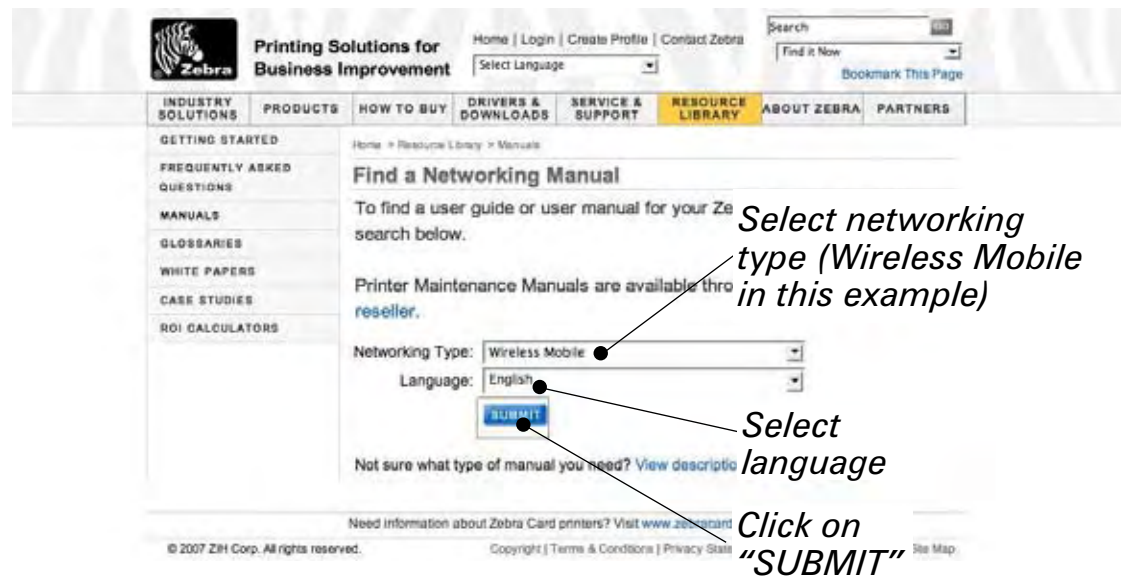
Zebra

Printing Solutions for Business Improvement

Home | Login | Create Profile | Contact Zebra

Select Language

Search GO

Find it Now

Bookmark This Page

INDUSTRY SOLUTIONS | PRODUCTS | HOW TO BUY | DRIVERS & DOWNLOADS | SERVICE & SUPPORT | RESOURCE LIBRARY | ABOUT ZEBRA | PARTNERS

GETTING STARTED

FREQUENTLY ASKED QUESTIONS

MANUALS

GLOSSARIES

WHITE PAPERS

CASE STUDIES

ROI CALCULATORS

Home > Resource Library > Manuals

Find a Networking Manual

To find a user guide or user manual for your Ze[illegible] search below.

Printer Maintenance Manuals are available thro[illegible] reseller.

Networking Type: Wireless Mobile

Language: English

SUBMIT

Not sure what type of manual you need? View descriptio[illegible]

Need information about Zebra Card printers? Visit www.zebracard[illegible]

© 2007 ZIH Corp. All rights reserved.

Copyright | Terms & Conditions | Privacy State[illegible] Site Map

Select networking type (Wireless Mobile in this example)

Select language

Click on "SUBMIT"